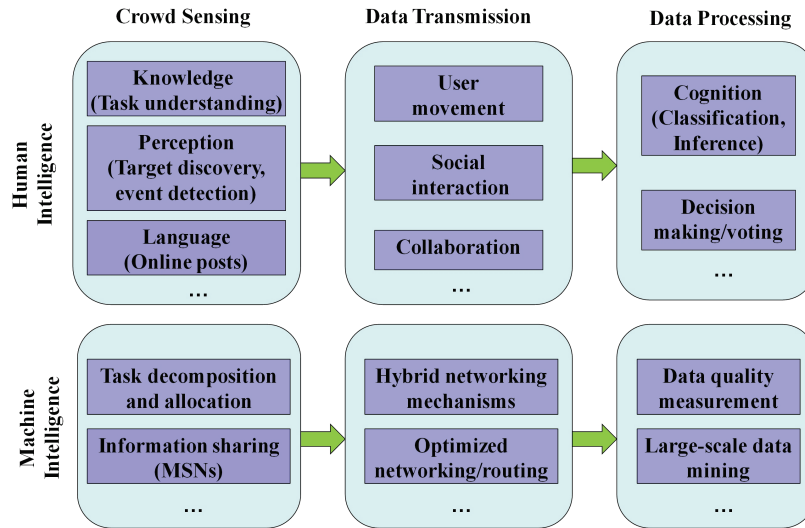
Crowd Sensing

Data Transmission

Data Processing

Human Intelligence

Knowledge (Task understanding)

Perception (Target discovery, event detection)

Language (Online posts)

…

User movement

Social interaction

Collaboration

…

Cognition (Classification, Inference)

Decision making/voting

…

Machine Intelligence

Task decomposition and allocation

Information sharing (MSNs)

…

Hybrid networking mechanisms

Optimized networking/routing

…

Data quality measurement

Large-scale data mining

…